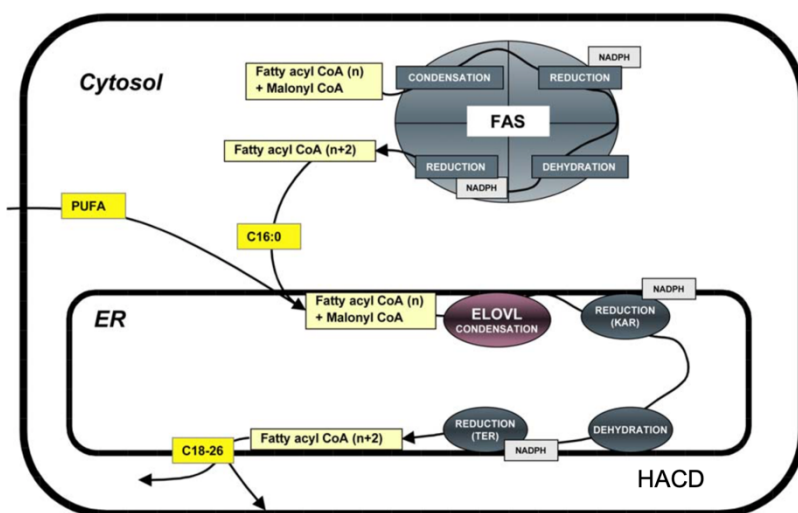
Cytosol

Fatty acyl CoA (n) + Malonyl CoA

CONDENSATION

NADPH

REDUCTION

FAS

Fatty acyl CoA (n+2)

REDUCTION

DEHYDRATION

NADPH

PUFA

C16:0

ER

Fatty acyl CoA (n) + Malonyl CoA

ELOVL
CONDENSATION

NADPH

REDUCTION (KAR)

REDUCTION (TER)

DEHYDRATION

C18-26

Fatty acyl CoA (n+2)

NADPH

HACD